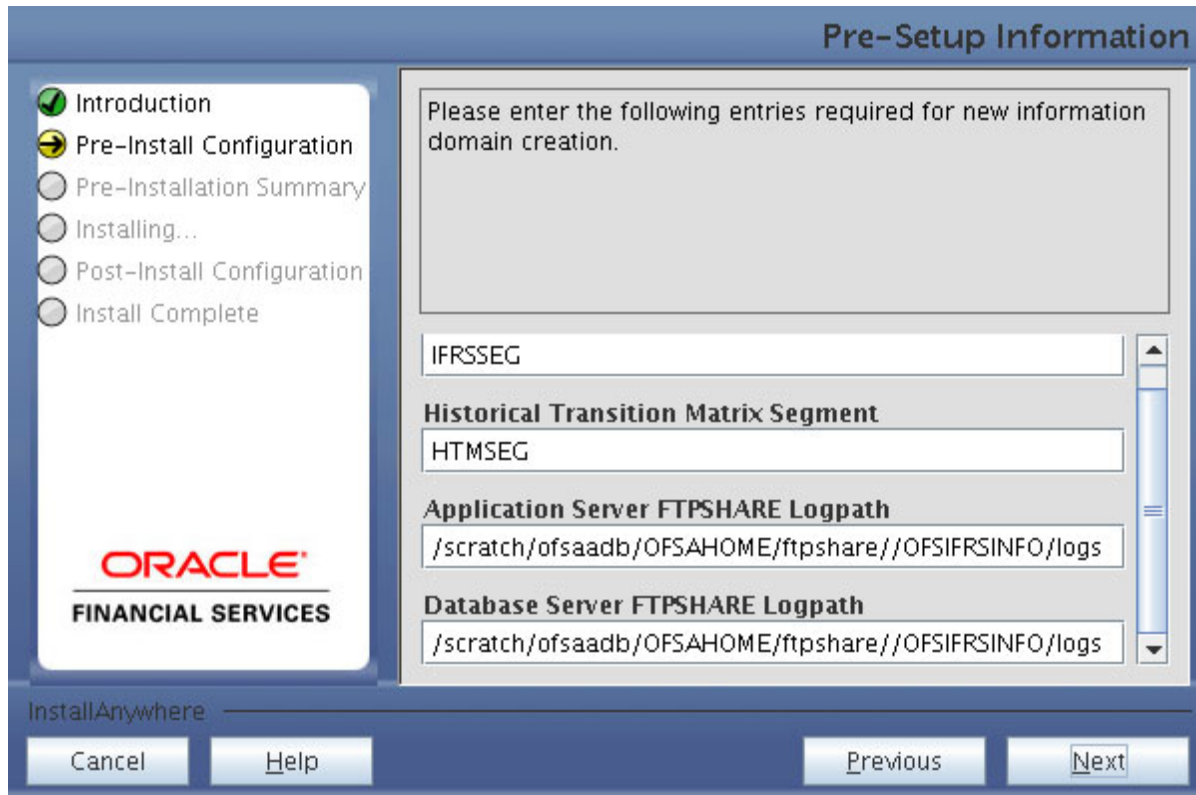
Pre-Setup Information

Introduction
Pre-Install Configuration
Pre-Installation Summary
Installing...
Post-Install Configuration
Install Complete

ORACLE
FINANCIAL SERVICES

Please enter the following entries required for new information domain creation.

IFRSSEG

Historical Transition Matrix Segment
HTMSEG

Application Server FTPSHARE Logpath
/scratch/ofsaadb/OFSAHOME/ftpshare//OFSIFRSINFO/logs

Database Server FTPSHARE Logpath
/scratch/ofsaadb/OFSAHOME/ftpshare//OFSIFRSINFO/logs

InstallAnywhere

Cancel
Help
Previous
Next